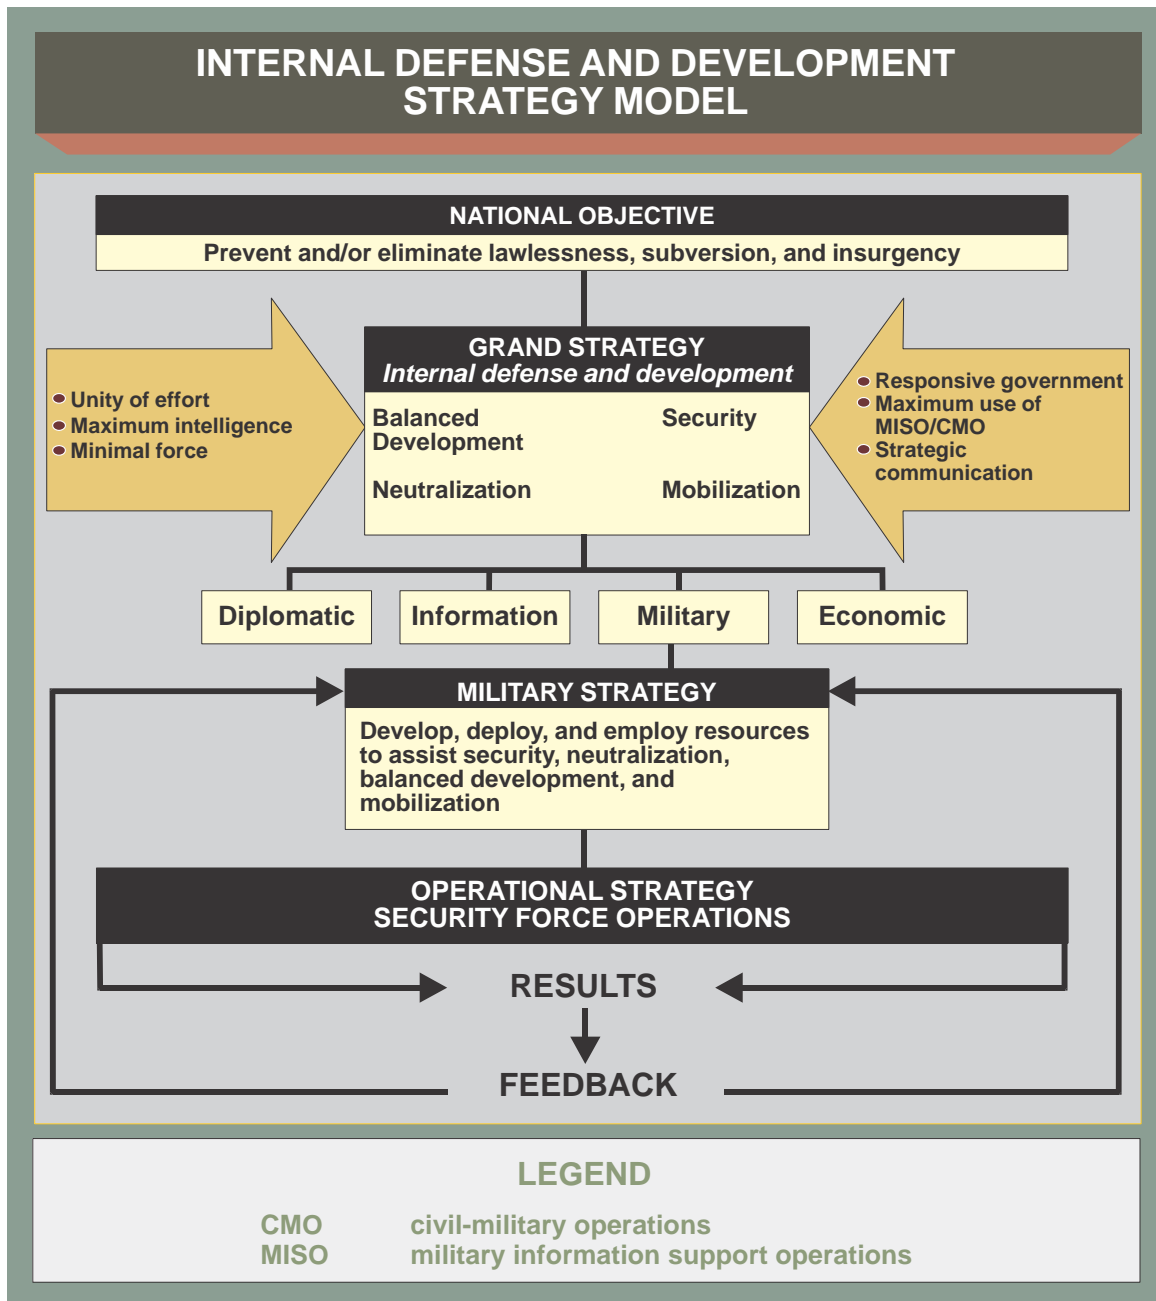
INTERNAL DEFENSE AND DEVELOPMENT STRATEGY MODEL

NATIONAL OBJECTIVE
Prevent and/or eliminate lawlessness, subversion, and insurgency

GRAND STRATEGY
*Internal defense and development*

Balanced Development
Security
Neutralization
Mobilization

Unity of effort
Maximum intelligence
Minimal force

Responsive government
Maximum use of MISO/CMO
Strategic communication

Diplomatic
Information
Military
Economic

MILITARY STRATEGY
Develop, deploy, and employ resources to assist security, neutralization, balanced development, and mobilization

OPERATIONAL STRATEGY
SECURITY FORCE OPERATIONS

RESULTS

FEEDBACK

LEGEND

| CMO | civil-military operations |
|---|---|
| MISO | military information support operations |